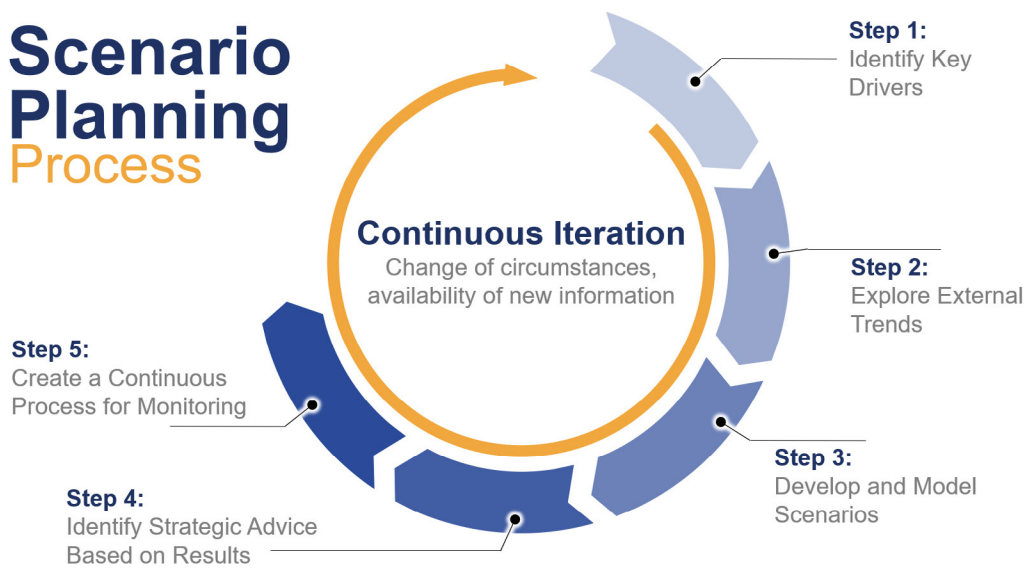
Scenario Planning Process

Step 1:
Identify Key Drivers

Continuous Iteration
Change of circumstances, availability of new information

Step 2:
Explore External Trends

Step 5:
Create a Continuous Process for Monitoring

Step 3:
Develop and Model Scenarios

Step 4:
Identify Strategic Advice Based on Results